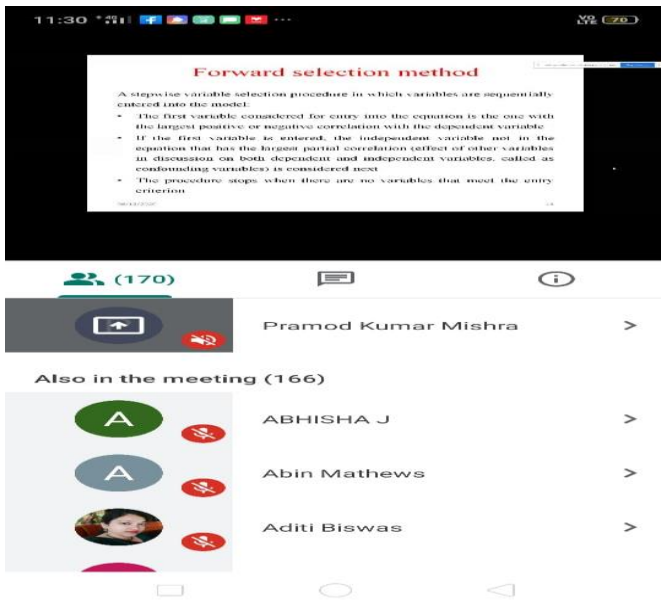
11:30

Forward selection method

A stepwise variable selection procedure in which variables are sequentially entered into the model:

- The first variable considered for entry into the equation is the one with the largest positive or negative correlation with the dependent variable
- If the first variable is entered, the independent variable not in the equation that has the largest partial correlation (effect of other variables in discussion on both dependent and independent variables, called as confounding variables) is considered next
- The procedure stops when there are no variables that meet the entry criterion

(170)

Pramod Kumar Mishra

Also in the meeting (166)

A ABHISHA J

A Abin Mathews

Aditi Biswas